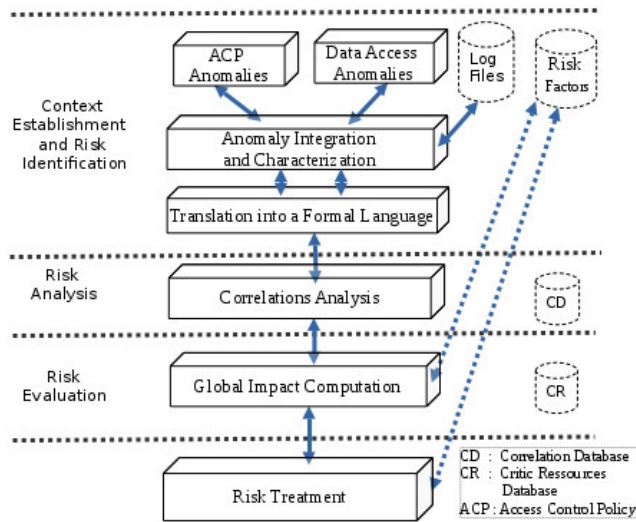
Context Establishment and Risk Identification

ACP Anomalies

Data Access Anomalies

Log Files

Risk Factors

Anomaly Integration and Characterization

Translation into a Formal Language

Risk Analysis

Correlations Analysis

CD

Risk Evaluation

Global Impact Computation

CR

Risk Treatment

CD : Correlation Database
CR : Critic Ressources Database
ACP : Access Control Policy